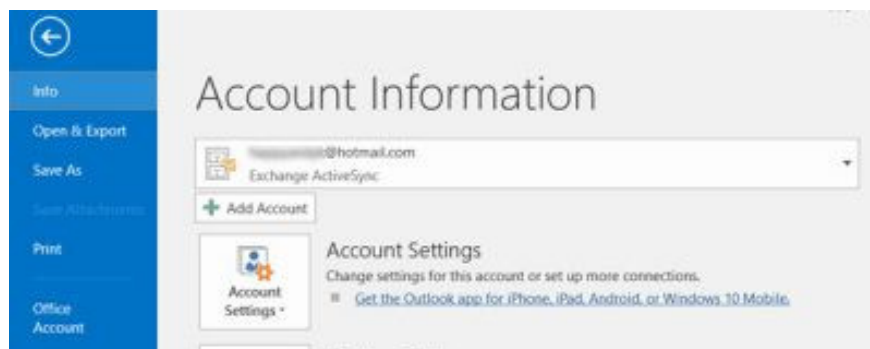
Info

Open & Export

Save As

Save Attachments

Print

Office Account

Account Information

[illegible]@hotmail.com
Exchange ActiveSync

Add Account

Account Settings

Account Settings
Change settings for this account or set up more connections.
Get the Outlook app for iPhone, iPad, Android, or Windows 10 Mobile.